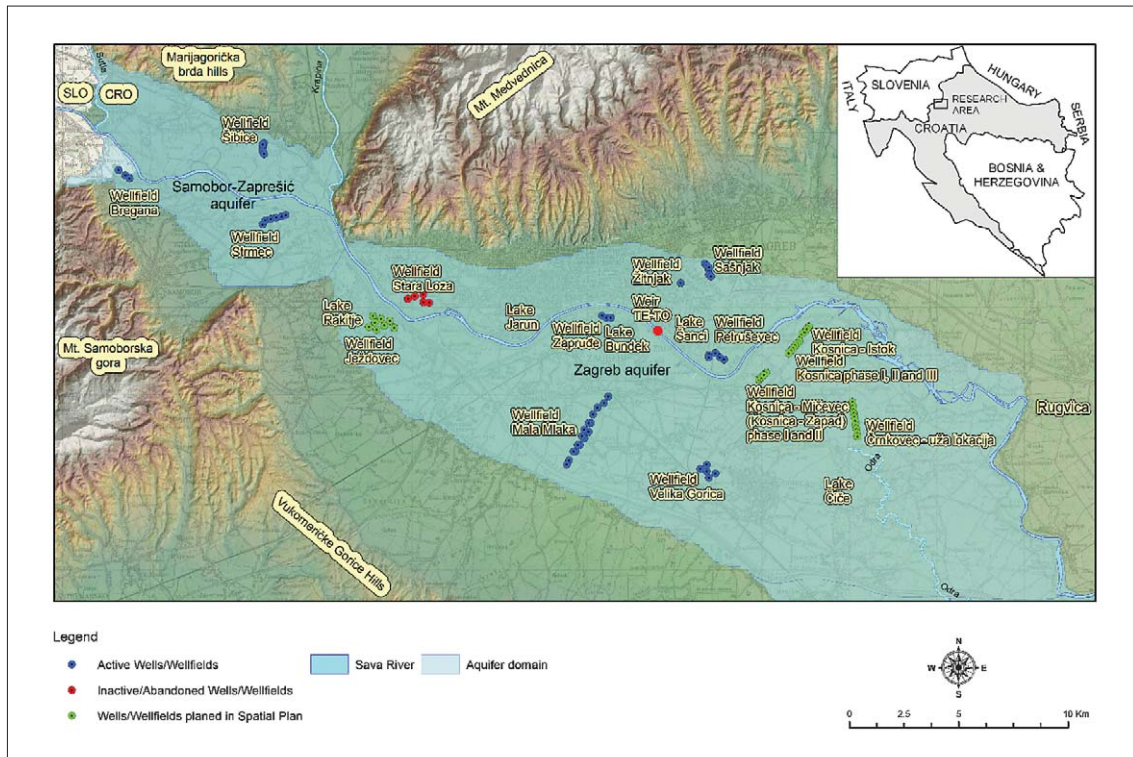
Marijagorička brda hills

SLO
CRO

Sutla

Krapina

Mt. Medvednica

Wellfield Šibica

Wellfield Bregana

Samobor-Zaprešić aquifer

Wellfield Strmec

Wellfield Stara Loza

Lake Rakitje

Wellfield Ježdovec

Mt. Samoborska gora

Lake Jarun

Wellfield Zaprude

Lake Bundek

Weir TE-TO

Lake Šanci

Wellfield Žitnjak

Wellfield Sašnjak

Wellfield Petruševec

Wellfield Kosnica - Istok

Wellfield Kosnica phase I, II and III

Zagreb aquifer

Wellfield Mala Mlaka

Wellfield Kosnica - Mičevec (Kosnica - Zapad) phase I and II

Wellfield Črnkovec - uža lokacija

Wellfield Velika Gorica

Lake Čiče

Odra

Rugvica

Vukomeričke Gorice Hills

ITALY
SLOVENIA
HUNGARY
RESEARCH AREA
CROATIA
SERBIA
BOSNIA & HERZEGOVINA

Legend
Active Wells/Wellfields
Inactive/Abandoned Wells/Wellfields
Wells/Wellfields planed in Spatial Plan
Sava River
Aquifer domain

N
W
E
S

0 2.5 5 10 Km